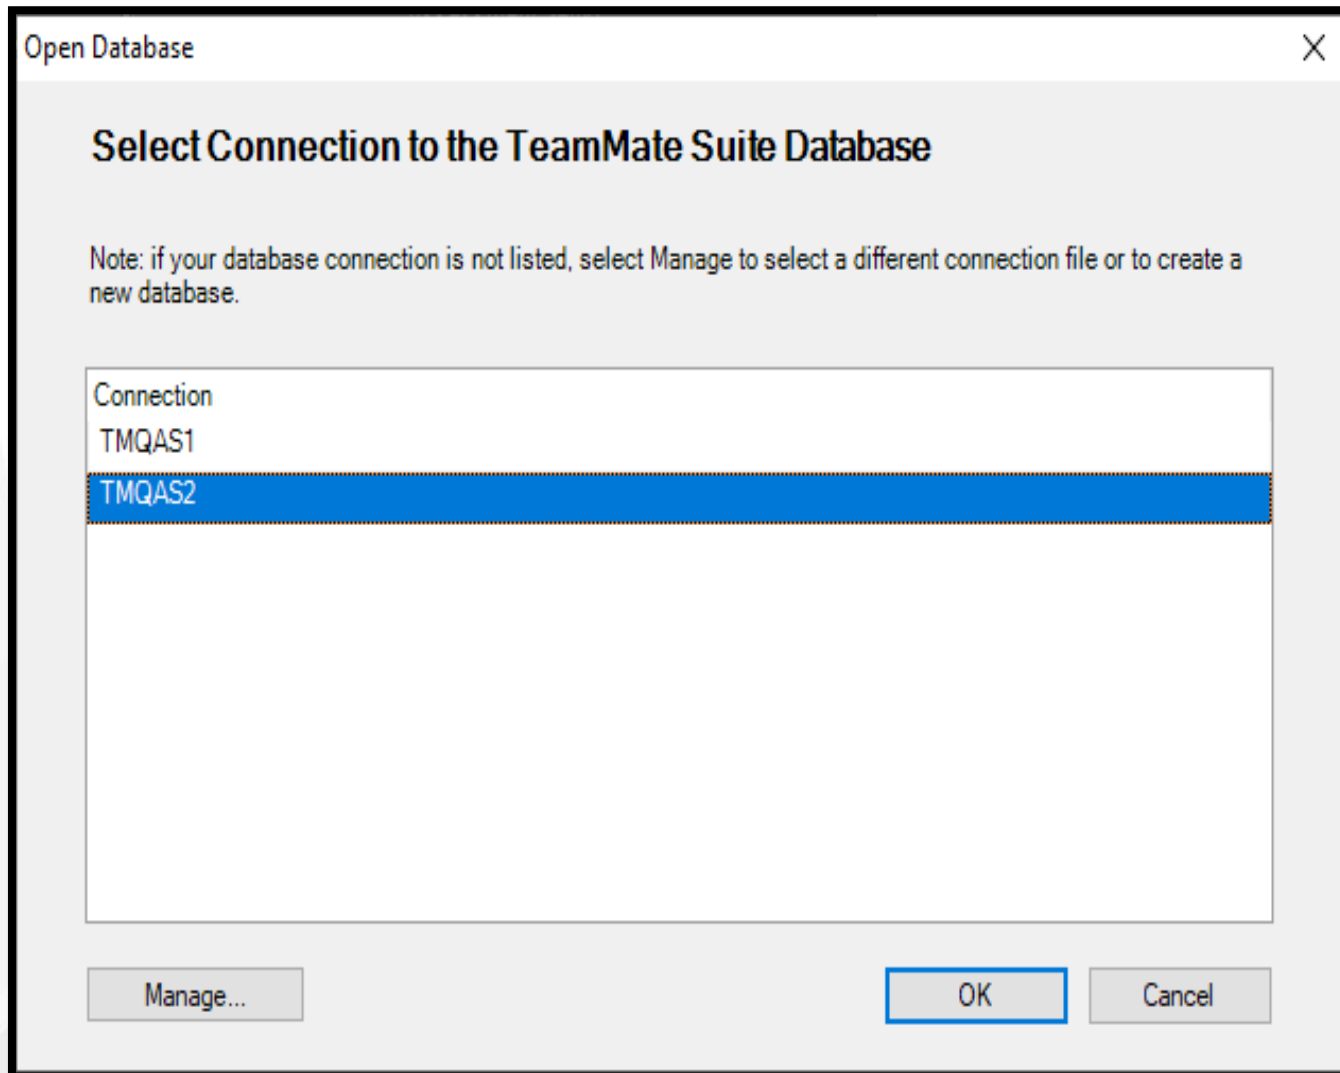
Open Database

Select Connection to the TeamMate Suite Database

Note: if your database connection is not listed, select Manage to select a different connection file or to create a new database.

Connection
TMQAS1
TMQAS2

Manage...

OK

Cancel